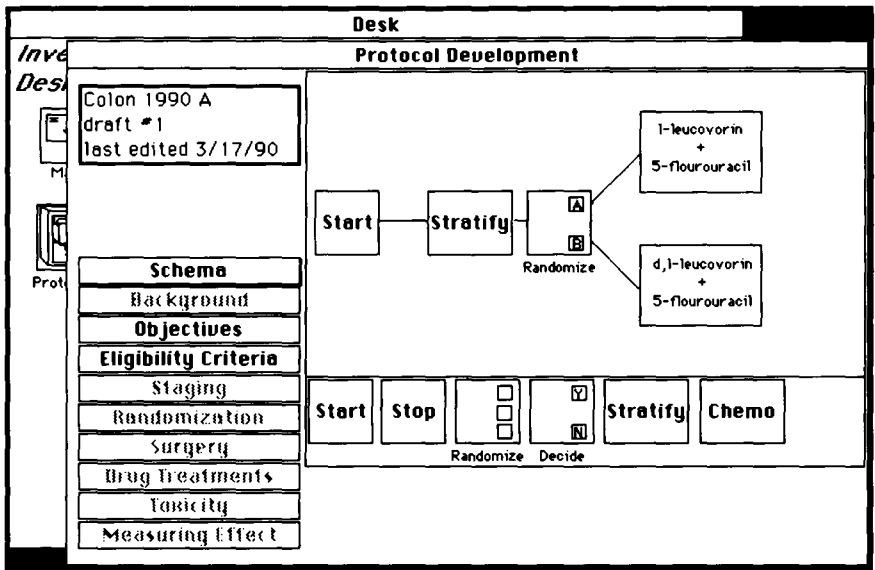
Desk

Inve
Desi

Ma

Prot

Protocol Development

Colon 1990 A
draft #1
last edited 3/17/90

Start

Stratify

A

B

Randomize

l-leucovorin
+
5-flourouracil

d,l-leucovorin
+
5-flourouracil

Schema
Background
Objectives
Eligibility Criteria
Staging
Randomization
Surgery
Drug Treatments
Toxicity
Measuring Effect

Start

Stop

Randomize

Y

N

Decide

Stratify

Chemo